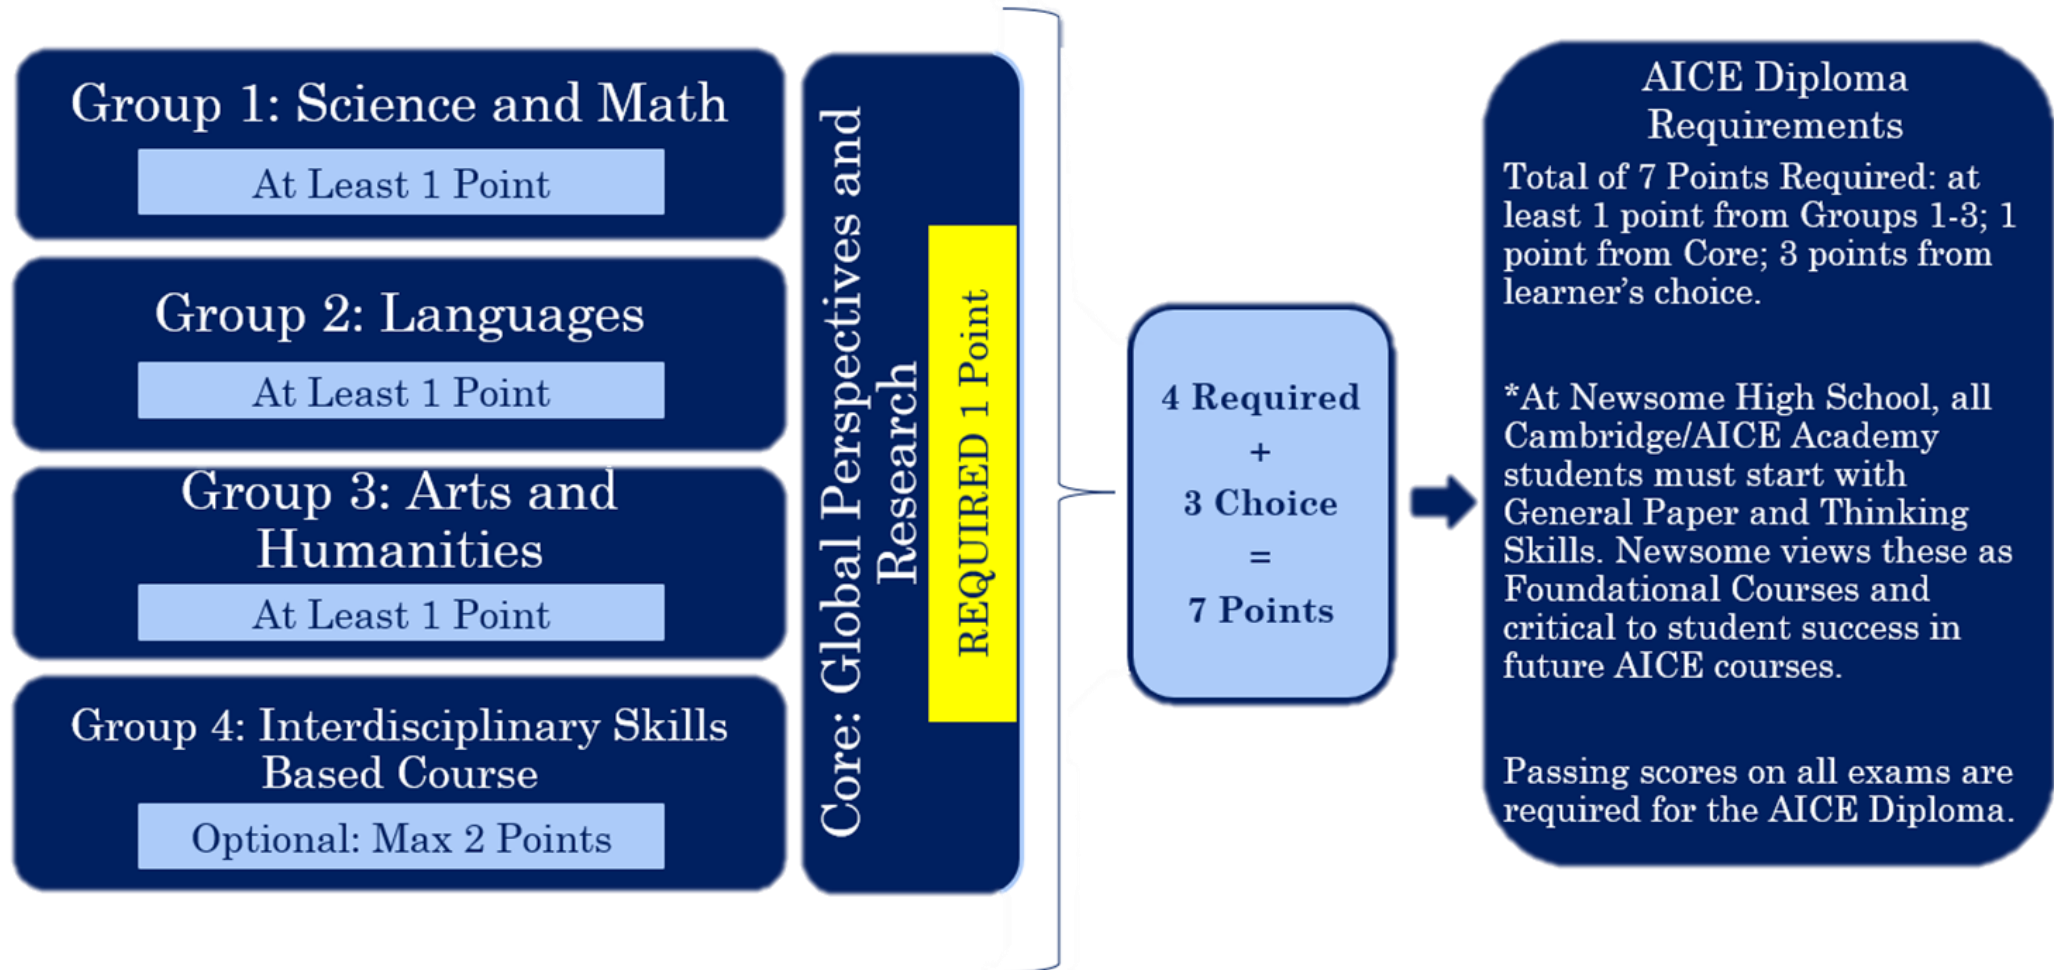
Group 1: Science and Math

At Least 1 Point

Group 2: Languages

At Least 1 Point

Group 3: Arts and Humanities

At Least 1 Point

Group 4: Interdisciplinary Skills Based Course

Optional: Max 2 Points

Core: Global Perspectives and Research

REQUIRED 1 Point

4 Required
+
3 Choice
=
7 Points

AICE Diploma Requirements

Total of 7 Points Required: at least 1 point from Groups 1-3; 1 point from Core; 3 points from learner's choice.

*At Newsome High School, all Cambridge/AICE Academy students must start with General Paper and Thinking Skills. Newsome views these as Foundational Courses and critical to student success in future AICE courses.

Passing scores on all exams are required for the AICE Diploma.